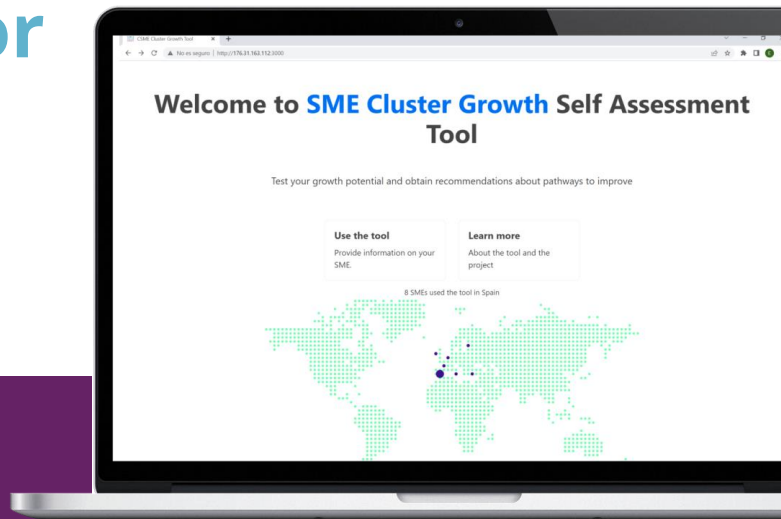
or

SME Cluster Growth Tool

No es seguro | http://176.31.163.112:3000

Welcome to SME Cluster Growth Self Assessment Tool

Test your growth potential and obtain recommendations about pathways to improve

Use the tool
Provide information on your SME.

Learn more
About the tool and the project

8 SMEs used the tool in Spain